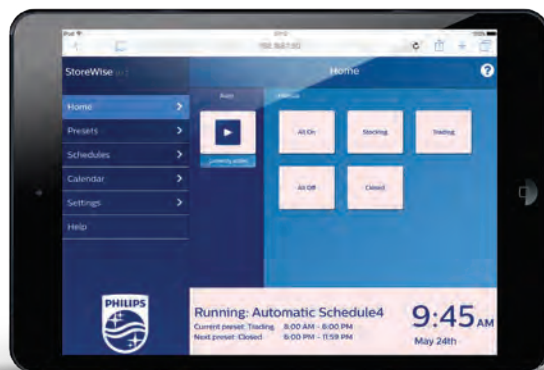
iPad
192.168.1.10
StoreWise
Home
?
Home
Presets
Schedules
Calendar
Settings
Help
Auto
Manual
All On
Stocking
Trading
All Off
Closed
PHILIPS
Running: Automatic Schedule4
Current preset: Trading 8:00 AM - 6:00 PM
Next preset: Closed 6:00 PM - 11:59 PM
9:45AM
May 24th